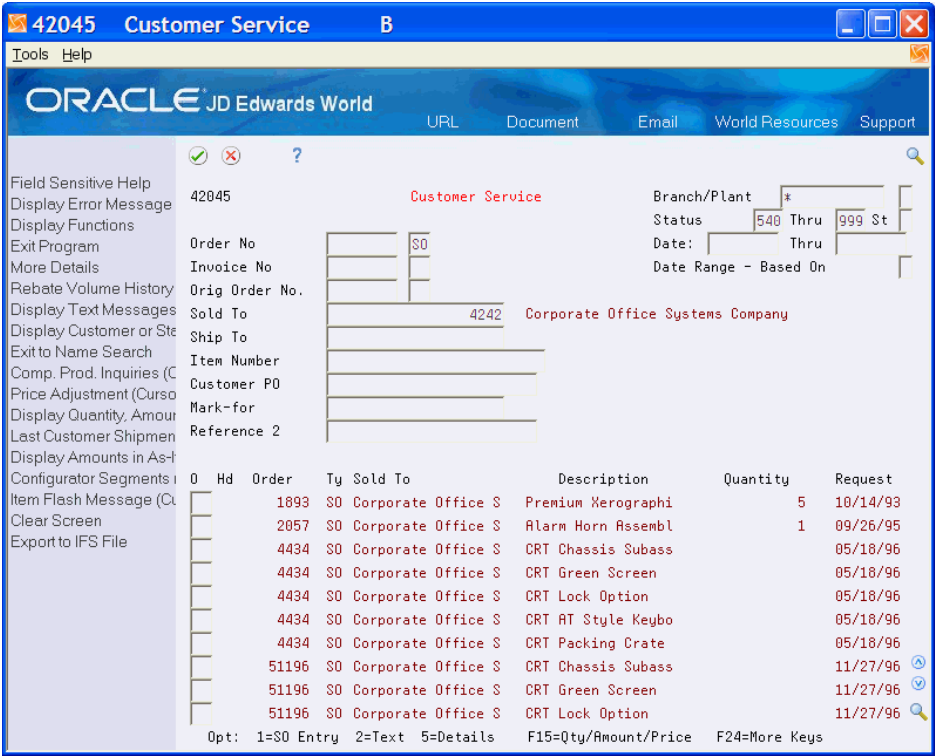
42045 Customer Service B

Tools Help

ORACLE JD Edwards World

URL Document Email World Resources Support

?

Field Sensitive Help
Display Error Message
Display Functions
Exit Program
More Details
Rebate Volume History
Display Text Messages
Display Customer or Sta
Exit to Name Search
Comp. Prod. Inquiries (C
Price Adjustment (Curso
Display Quantity, Amour
Last Customer Shipmen
Display Amounts in As-I
Configurator Segments
Item Flash Message (Cu
Clear Screen
Export to IFS File

42045 Customer Service

Branch/Plant *
Status 540 Thru 999 St
Date: Thru
Date Range - Based On

Order No SO
Invoice No
Orig Order No.
Sold To 4242 Corporate Office Systems Company
Ship To
Item Number
Customer PO
Mark-for
Reference 2

| O | Hd | Order | Ty | Sold To | Description | Quantity | Request |
|---|---|---|---|---|---|---|---|
| | | 1893 | SO | Corporate Office S | Premium Xerographi | 5 | 10/14/93 |
| | | 2057 | SO | Corporate Office S | Alarm Horn Assembl | 1 | 09/26/95 |
| | | 4434 | SO | Corporate Office S | CRT Chassis Subass | | 05/18/96 |
| | | 4434 | SO | Corporate Office S | CRT Green Screen | | 05/18/96 |
| | | 4434 | SO | Corporate Office S | CRT Lock Option | | 05/18/96 |
| | | 4434 | SO | Corporate Office S | CRT AT Style Keybo | | 05/18/96 |
| | | 4434 | SO | Corporate Office S | CRT Packing Crate | | 05/18/96 |
| | | 51196 | SO | Corporate Office S | CRT Chassis Subass | | 11/27/96 |
| | | 51196 | SO | Corporate Office S | CRT Green Screen | | 11/27/96 |
| | | 51196 | SO | Corporate Office S | CRT Lock Option | | 11/27/96 |

Opt: 1=SO Entry 2=Text 5=Details F15=Qty/Amount/Price F24=More Keys